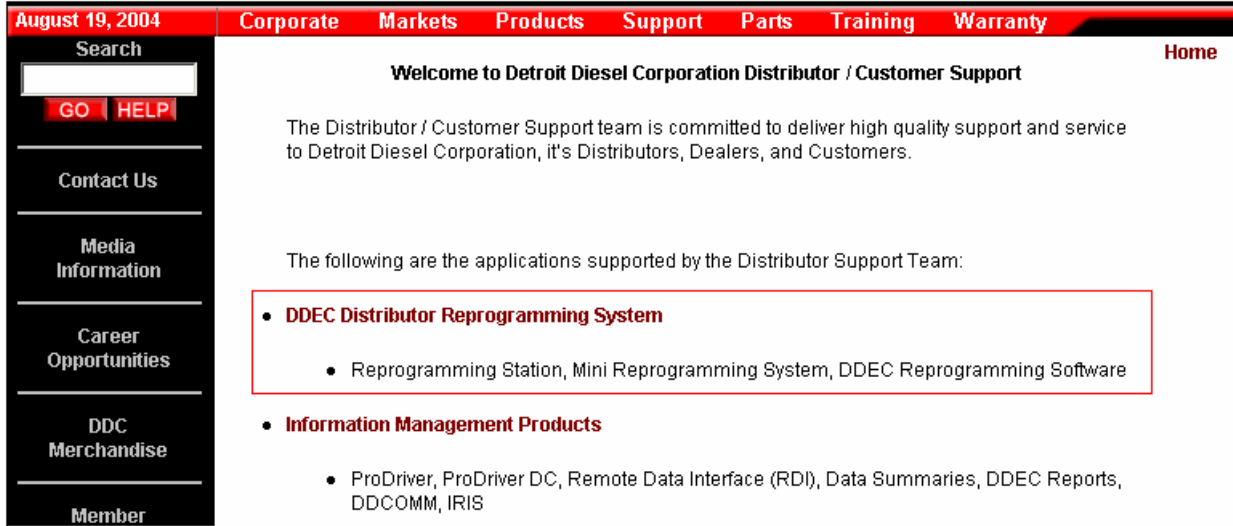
August 19, 2004

Corporate Markets Products Support Parts Training Warranty

Search

GO HELP

Contact Us

Media Information

Career Opportunities

DDC Merchandise

Member

Home

Welcome to Detroit Diesel Corporation Distributor / Customer Support

The Distributor / Customer Support team is committed to deliver high quality support and service to Detroit Diesel Corporation, it's Distributors, Dealers, and Customers.

The following are the applications supported by the Distributor Support Team:

- DDEC Distributor Reprogramming System
  - Reprogramming Station, Mini Reprogramming System, DDEC Reprogramming Software
- Information Management Products
  - ProDriver, ProDriver DC, Remote Data Interface (RDI), Data Summaries, DDEC Reports, DDCOMM, IRIS